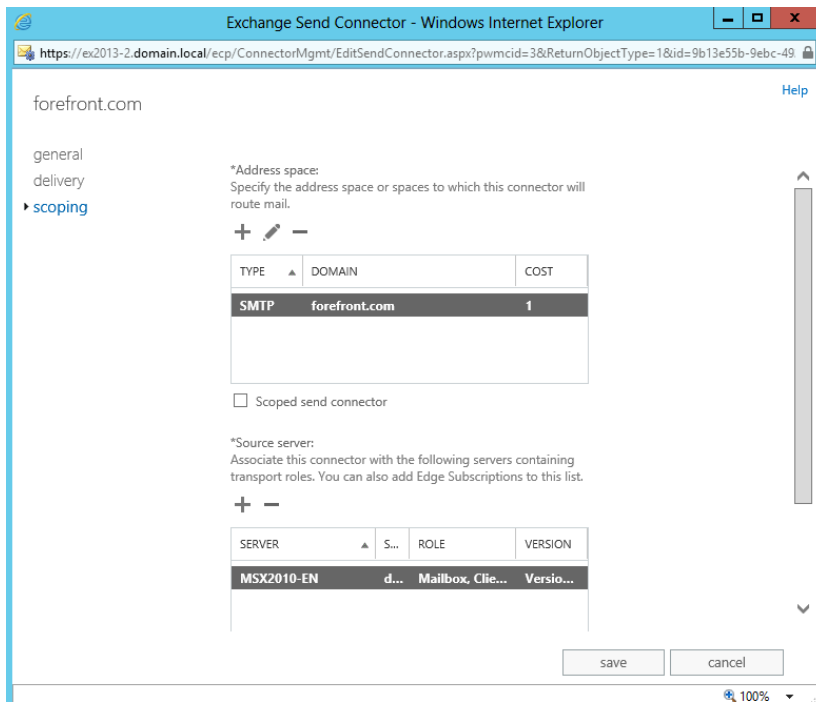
Exchange Send Connector - Windows Internet Explorer

https://ex2013-2.domain.local/ecp/ConnectorMgmt/EditSendConnector.aspx?pwmcid=3&ReturnObjectType=1&id=9b13e55b-9ebc-49

forefront.com

Help

general
delivery
scoping

*Address space:
Specify the address space or spaces to which this connector will route mail.

| TYPE | DOMAIN | COST |
|---|---|---|
| SMTP | forefront.com | 1 |

Scoped send connector

*Source server:
Associate this connector with the following servers containing transport roles. You can also add Edge Subscriptions to this list.

| SERVER | S... | ROLE | VERSION |
|---|---|---|---|
| MSX2010-EN | d... | Mailbox, Clie... | Versio... |

save
cancel

100%